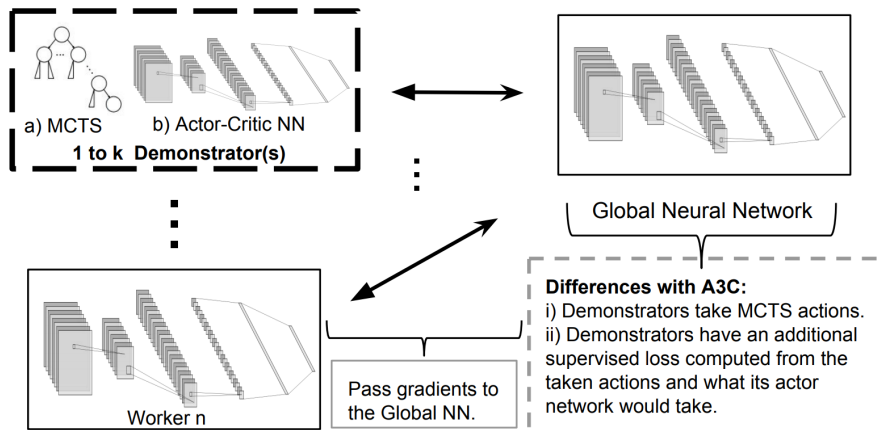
a) MCTS b) Actor-Critic NN

1 to k Demonstrator(s)

Global Neural Network

Differences with A3C:
i) Demonstrators take MCTS actions.
ii) Demonstrators have an additional supervised loss computed from the taken actions and what its actor network would take.

Worker n

Pass gradients to the Global NN.